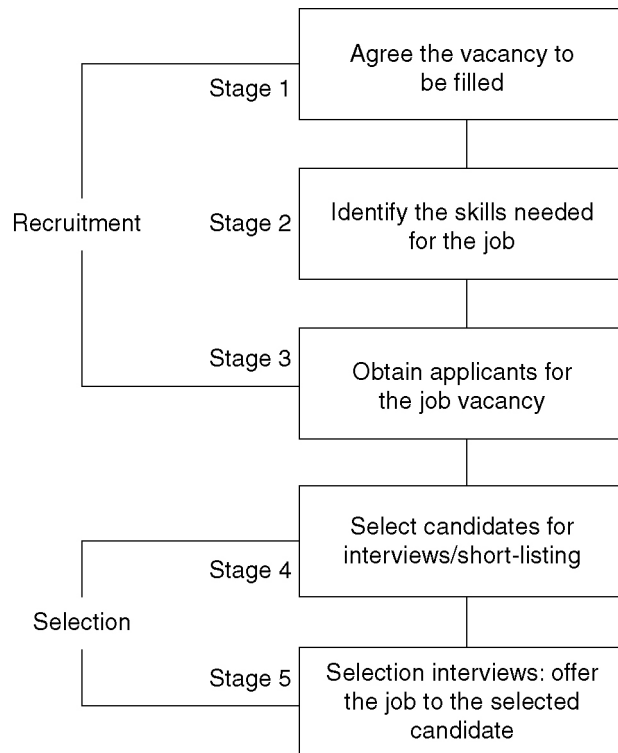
Recruitment

Stage 1

Agree the vacancy to be filled

Stage 2

Identify the skills needed for the job

Stage 3

Obtain applicants for the job vacancy

Selection

Stage 4

Select candidates for interviews/short-listing

Stage 5

Selection interviews: offer the job to the selected candidate